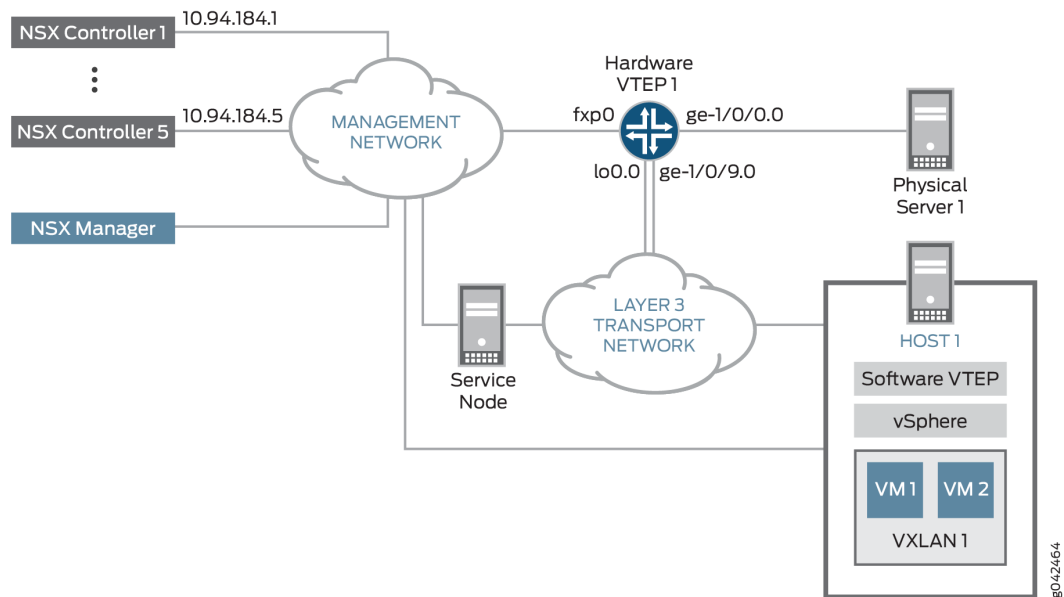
NSX Controller 1
10.94.184.1

NSX Controller 5
10.94.184.5

NSX Manager

MANAGEMENT NETWORK

Hardware VTEP 1

fxp0
ge-1/0/0.0
lo0.0
ge-1/0/9.0

Physical Server 1

LAYER 3 TRANSPORT NETWORK

Service Node

HOST 1

Software VTEP

vSphere

VM 1
VM 2
VXLAN 1

g042464